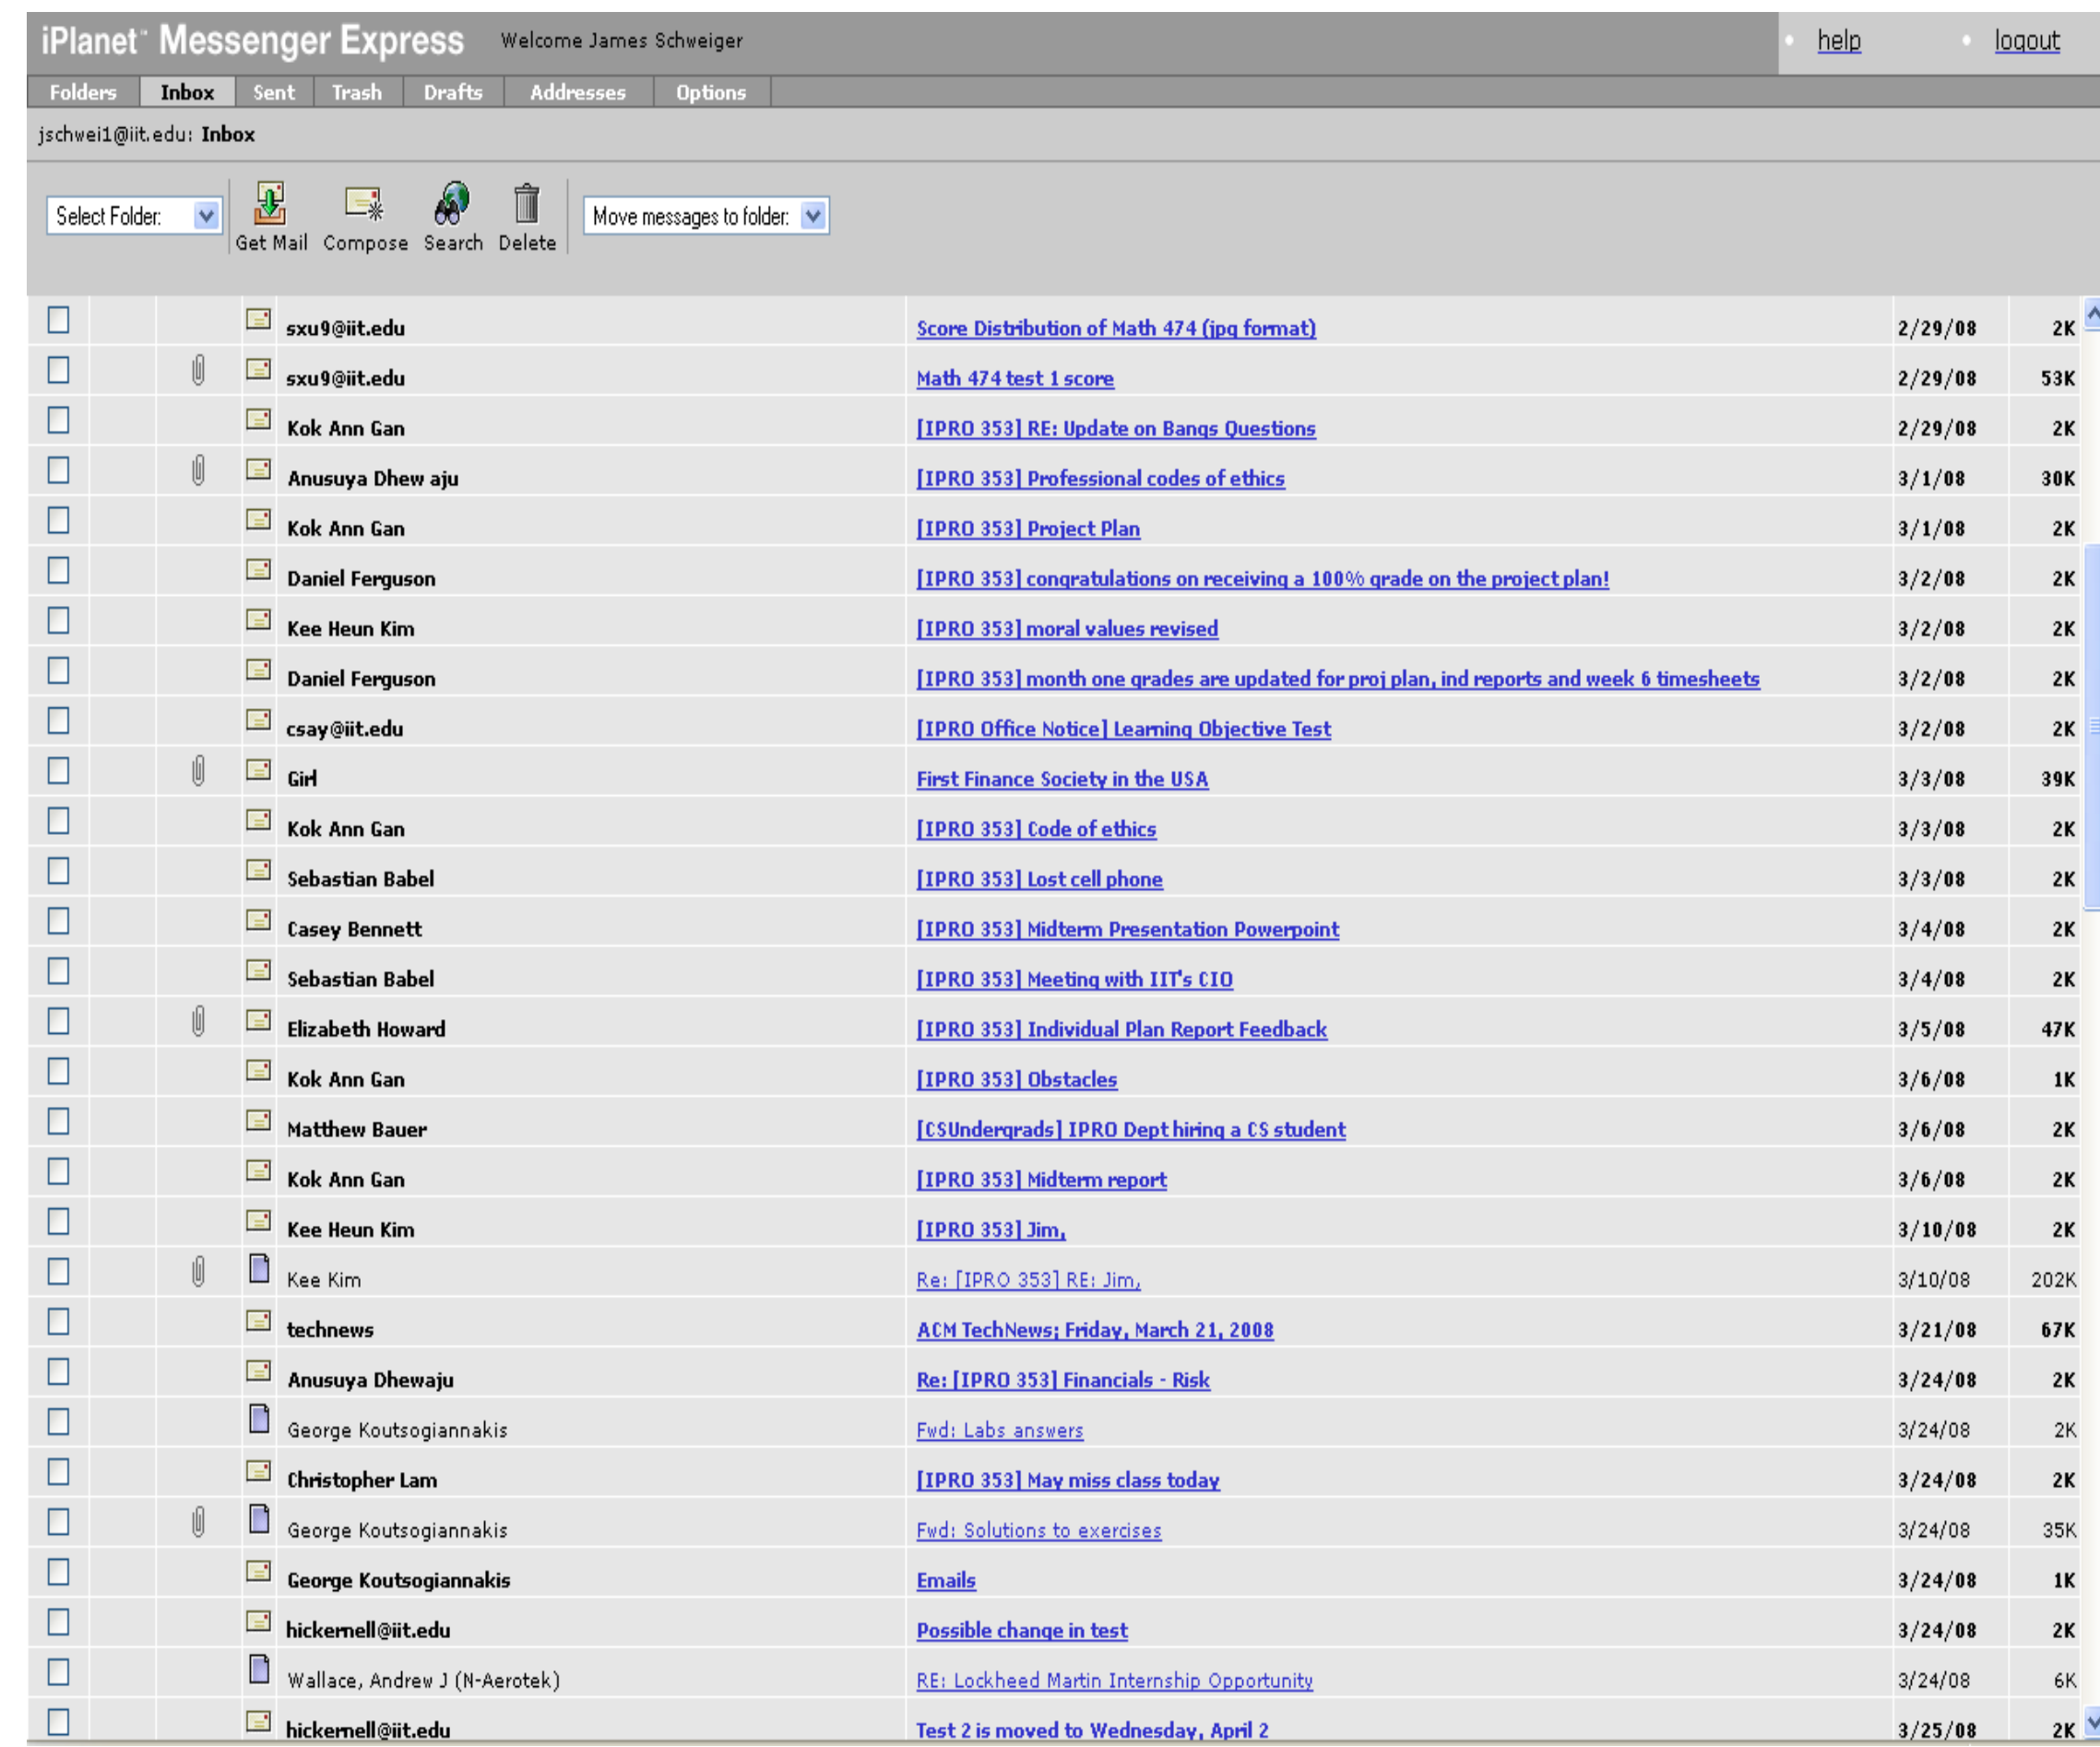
iPlanet™ Messenger Express Welcome James Schweiger

help logout

Folders | Inbox | Sent | Trash | Drafts | Addresses | Options

jschwei1@iit.edu: Inbox

Select Folder: Get Mail Compose Search Delete Move messages to folder:

| sxu9@iit.edu | Score Distribution of Math 474 (jpg format) | 2/29/08 | 2K |
|---|---|---|---|
| sxu9@iit.edu | Math 474 test 1 score | 2/29/08 | 53K |
| Kok Ann Gan | [IPRO 353] RE: Update on Bangs Questions | 2/29/08 | 2K |
| Anusuya Dhew aju | [IPRO 353] Professional codes of ethics | 3/1/08 | 30K |
| Kok Ann Gan | [IPRO 353] Project Plan | 3/1/08 | 2K |
| Daniel Ferguson | [IPRO 353] congratulations on receiving a 100% grade on the project plan! | 3/2/08 | 2K |
| Kee Heun Kim | [IPRO 353] moral values revised | 3/2/08 | 2K |
| Daniel Ferguson | [IPRO 353] month one grades are updated for proj plan, ind reports and week 6 timesheets | 3/2/08 | 2K |
| csay@iit.edu | [IPRO Office Notice] Learning Objective Test | 3/2/08 | 2K |
| Girl | First Finance Society in the USA | 3/3/08 | 39K |
| Kok Ann Gan | [IPRO 353] Code of ethics | 3/3/08 | 2K |
| Sebastian Babel | [IPRO 353] Lost cell phone | 3/3/08 | 2K |
| Casey Bennett | [IPRO 353] Midterm Presentation Powerpoint | 3/4/08 | 2K |
| Sebastian Babel | [IPRO 353] Meeting with IIT's CIO | 3/4/08 | 2K |
| Elizabeth Howard | [IPRO 353] Individual Plan Report Feedback | 3/5/08 | 47K |
| Kok Ann Gan | [IPRO 353] Obstacles | 3/6/08 | 1K |
| Matthew Bauer | [CSUndergrads] IPRO Dept hiring a CS student | 3/6/08 | 2K |
| Kok Ann Gan | [IPRO 353] Midterm report | 3/6/08 | 2K |
| Kee Heun Kim | [IPRO 353] Jim, | 3/10/08 | 2K |
| Kee Kim | Re: [IPRO 353] RE: Jim, | 3/10/08 | 202K |
| technews | ACM TechNews; Friday, March 21, 2008 | 3/21/08 | 67K |
| Anusuya Dhewaju | Re: [IPRO 353] Financials - Risk | 3/24/08 | 2K |
| George Koutsogiannakis | Fwd: Labs answers | 3/24/08 | 2K |
| Christopher Lam | [IPRO 353] May miss class today | 3/24/08 | 2K |
| George Koutsogiannakis | Fwd: Solutions to exercises | 3/24/08 | 35K |
| George Koutsogiannakis | Emails | 3/24/08 | 1K |
| hickernell@iit.edu | Possible change in test | 3/24/08 | 2K |
| Wallace, Andrew J (N-Aerotek) | RE: Lockheed Martin Internship Opportunity | 3/24/08 | 6K |
| hickernell@iit.edu | Test 2 is moved to Wednesday, April 2 | 3/25/08 | 2K |